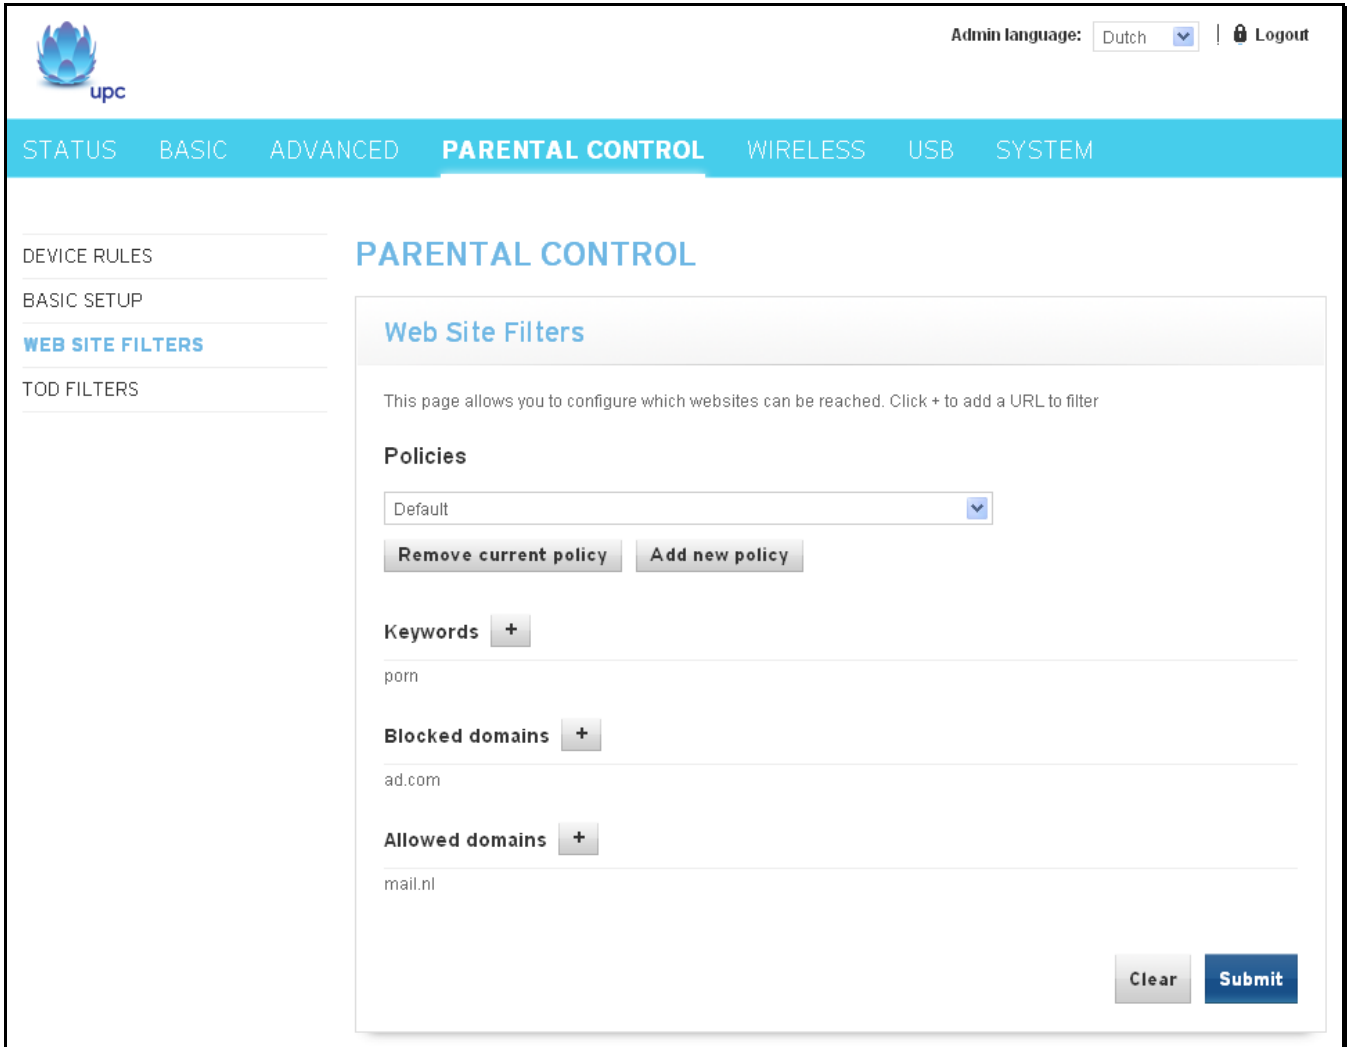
upc

Admin language: Dutch | Logout

STATUS BASIC ADVANCED PARENTAL CONTROL WIRELESS USB SYSTEM

DEVICE RULES
BASIC SETUP
WEB SITE FILTERS
TOD FILTERS

PARENTAL CONTROL

Web Site Filters

This page allows you to configure which websites can be reached. Click + to add a URL to filter

Policies

Default

Remove current policy Add new policy

Keywords +

porn

Blocked domains +

ad.com

Allowed domains +

mail.nl

Clear Submit